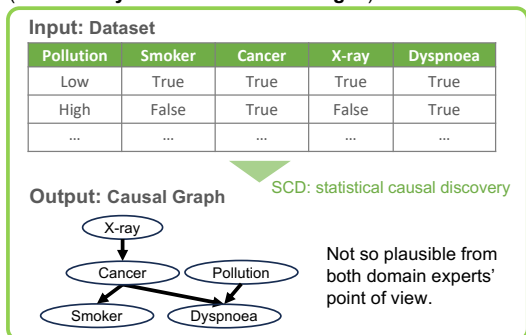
Input: Dataset

| Pollution | Smoker | Cancer | X-ray | Dyspnoea |
|---|---|---|---|---|
| Low | True | True | True | True |
| High | False | True | False | True |
| ... | ... | ... | ... | ... |

SCD: statistical causal discovery

Output: Causal Graph

X-ray
Cancer
Pollution
Smoker
Dyspnoea

Not so plausible from both domain experts' point of view.